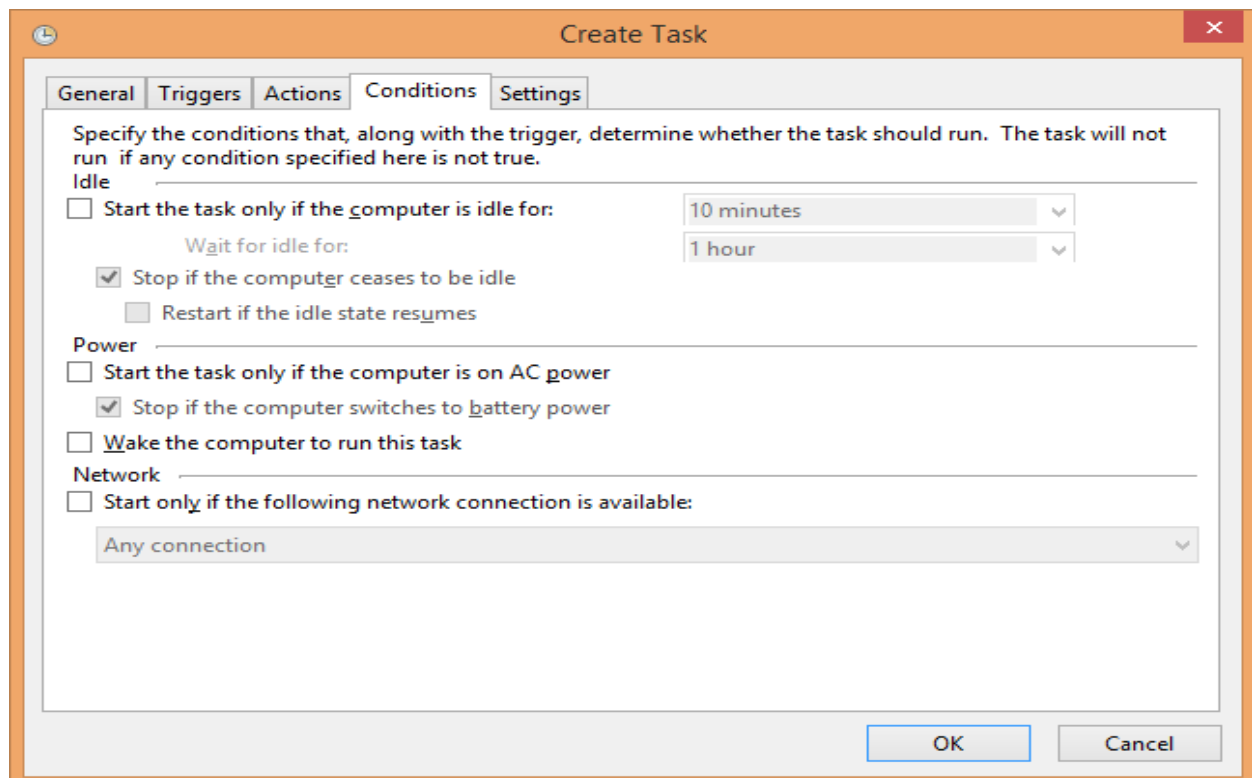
Create Task

General Triggers Actions Conditions Settings

Specify the conditions that, along with the trigger, determine whether the task should run. The task will not run if any condition specified here is not true.

Idle

Start the task only if the computer is idle for: 10 minutes

Wait for idle for: 1 hour

Stop if the computer ceases to be idle

Restart if the idle state resumes

Power

Start the task only if the computer is on AC power

Stop if the computer switches to battery power

Wake the computer to run this task

Network

Start only if the following network connection is available:

Any connection

OK Cancel